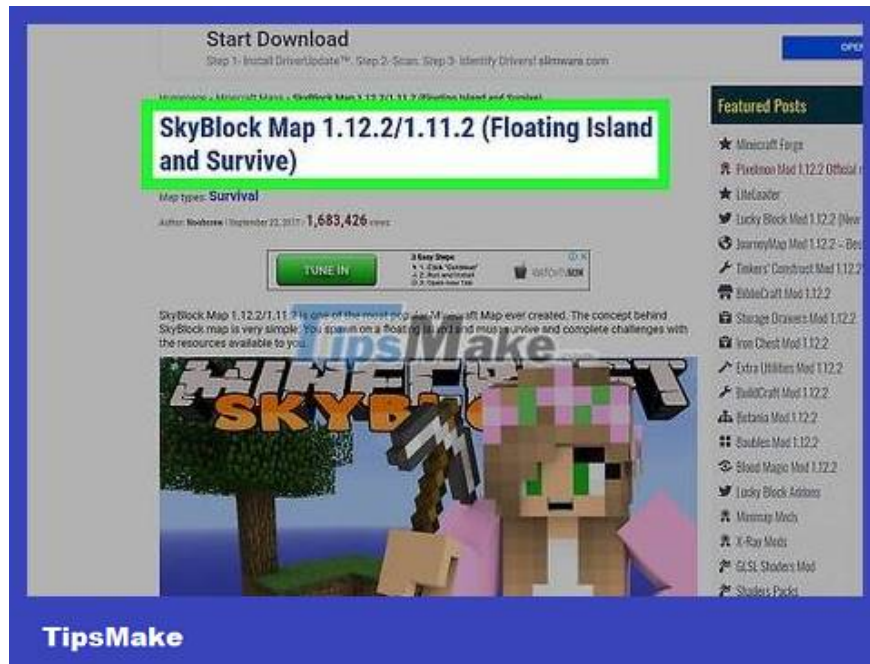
Start Download

Step 1- Install DriverUpdate™. Step 2- Scan. Step 3- Identify Drivers! slimware.com

OPE

Homepage » Minecraft Maps » SkyBlock Map 1.12.2/1.11.2 (Floating Island and Survive)

SkyBlock Map 1.12.2/1.11.2 (Floating Island and Survive)

Map types: Survival

Author: Noobcrew | September 22, 2017 - 1,683,426 views

TUNE IN

3 Easy Steps
1. Click "Continue"
2. Run and Install
3. Open New Tab

SkyBlock Map 1.12.2/1.11.2 is one of the most popular Minecraft Map ever created. The concept behind SkyBlock map is very simple: You spawn on a floating island and must survive and complete challenges with the resources available to you.

TipsMake

MINECRAFT

SKYBLOCK

Featured Posts

Minecraft Forge

Pixelmon Mod 1.12.2 Official

LiteLoader

Lucky Block Mod 1.12.2 (New

JourneyMap Mod 1.12.2 – Bes

Tinkers' Construct Mod 1.12.2

BiblioCraft Mod 1.12.2

Storage Drawers Mod 1.12.2

Iron Chest Mod 1.12.2

Extra Utilities Mod 1.12.2

BuildCraft Mod 1.12.2

Botania Mod 1.12.2

Baubles Mod 1.12.2

Blood Magic Mod 1.12.2

Lucky Block Addons

Minimap Mods

X-Ray Mods

GLSL Shaders Mod

Shaders Packs

TipsMake